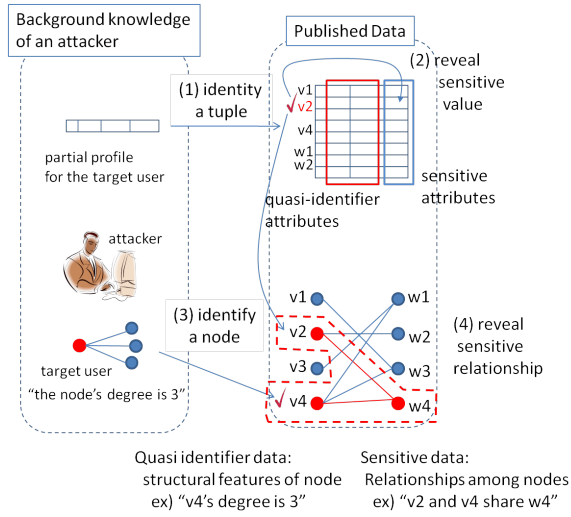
Background knowledge of an attacker

Published Data

(1) identity a tuple

(2) reveal sensitive value

v1
v2
v4
w1
w2

partial profile for the target user

quasi-identifier attributes

sensitive attributes

attacker

(3) identify a node

v1
v2
v3
v4
w1
w2
w3
w4

(4) reveal sensitive relationship

target user
"the node's degree is 3"

Quasi identifier data:
structural features of node
ex) "v4's degree is 3"

Sensitive data:
Relationships among nodes
ex) "v2 and v4 share w4"